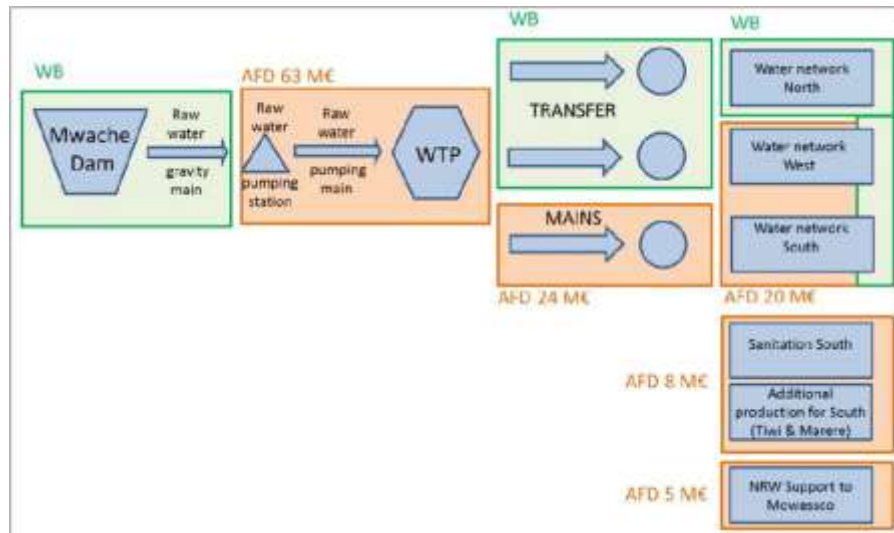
WB

Mwache Dam

Raw water

gravity main

AFD 63 M€

Raw water

pumping station

Raw water

pumping main

WTP

WB

TRANSFER

MAINS

AFD 24 M€

WB

Water network North

Water network West

Water network South

AFD 20 M€

AFD 8 M€

Sanitation South

Additional production for South (Tiwi & Marere)

AFD 5 M€

NRW Support to Mowasco